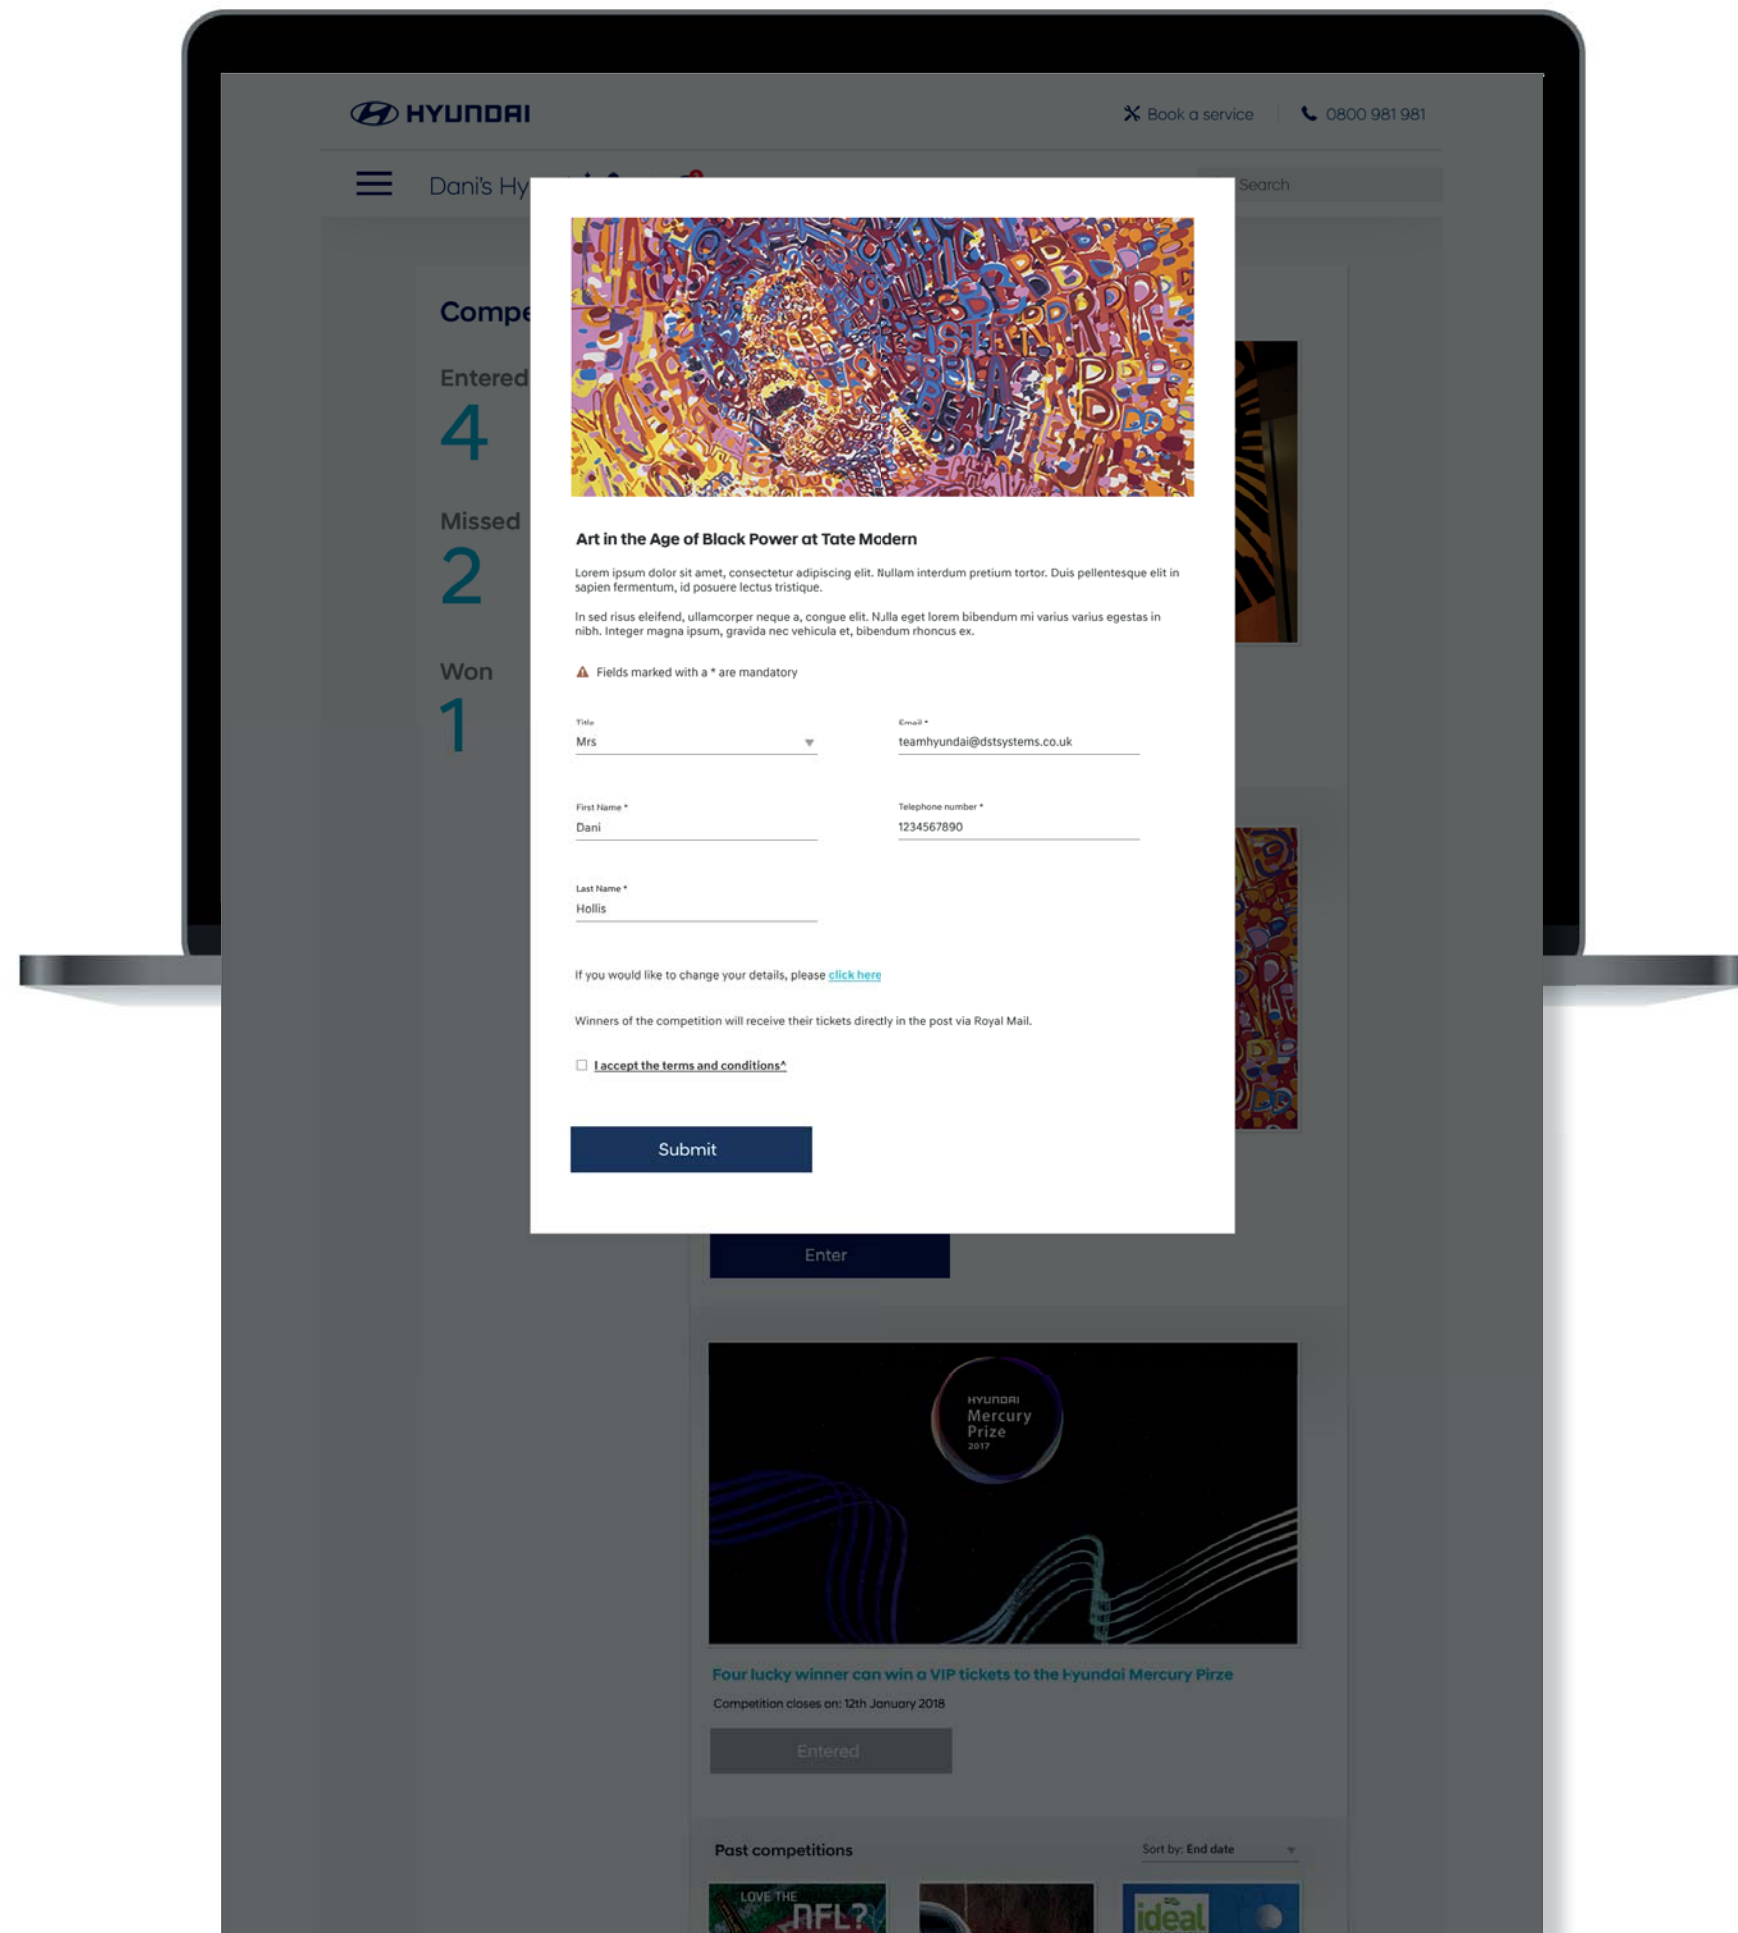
HYUNDAI

Book a service | 0800 981 981

Dani's Hy

Search

Compe

Entered
4

Missed
2

Won
1

Art in the Age of Black Power at Tate Modern

Lorem ipsum dolor sit amet, consectetur adipiscing elit. Nullam interdum pretium tortor. Duis pellentesque elit in sapien fermentum, id posuere lectus tristique.

In sed risus eleifend, ullamcorper neque a, congue elit. Nulla eget lorem bibendum mi varius varius egestas in nibh. Integer magna ipsum, gravida nec vehicula et, bibendum rhoncus ex.

Fields marked with a * are mandatory

Title
Mrs

Email *
teamhyundai@dstsystems.co.uk

First Name *
Dani

Telephone number *
1234567890

Last Name *
Hollis

If you would like to change your details, please click here

Winners of the competition will receive their tickets directly in the post via Royal Mail.

I accept the terms and conditions*

Submit

Enter

HYUNDAI
Mercury
Prize
2017

Four lucky winner can win a VIP tickets to the Hyundai Mercury Pirze

Competition closes on: 12th January 2018

Entered

Past competitions

Sort by: End date

LOVE THE NFL?

ideal